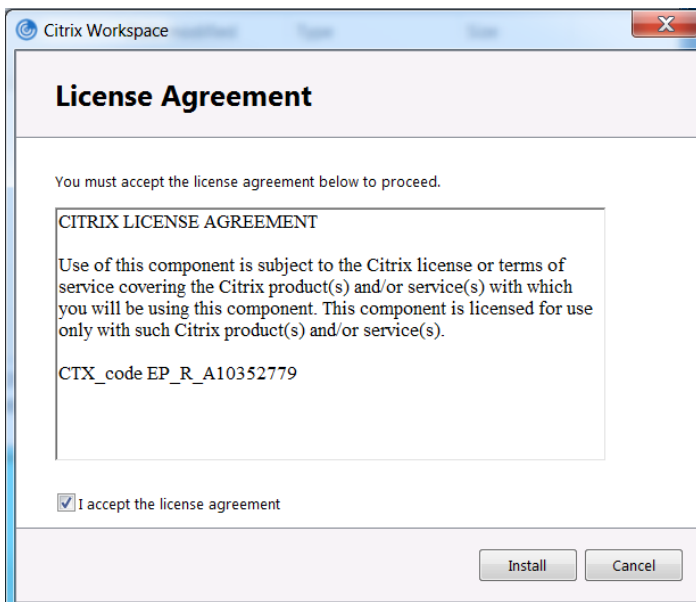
Citrix Workspace

License Agreement

You must accept the license agreement below to proceed.

CITRIX LICENSE AGREEMENT

Use of this component is subject to the Citrix license or terms of service covering the Citrix product(s) and/or service(s) with which you will be using this component. This component is licensed for use only with such Citrix product(s) and/or service(s).

CTX_code EP_R_A10352779

I accept the license agreement

Install

Cancel